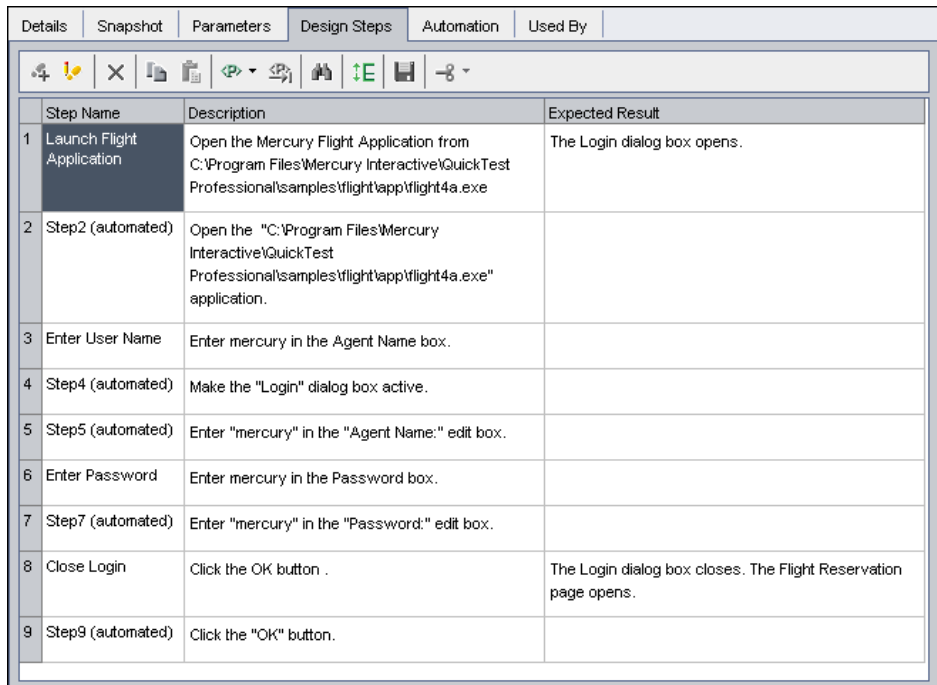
Details | Snapshot | Parameters | Design Steps | Automation | Used By

| | Step Name | Description | Expected Result |
|---|---|---|---|
| 1 | Launch Flight Application | Open the Mercury Flight Application from C:\Program Files\Mercury Interactive\QuickTest Professional\samples\flight\app\flight4a.exe | The Login dialog box opens. |
| 2 | Step2 (automated) | Open the "C:\Program Files\Mercury Interactive\QuickTest Professional\samples\flight\app\flight4a.exe" application. | |
| 3 | Enter User Name | Enter mercury in the Agent Name box. | |
| 4 | Step4 (automated) | Make the "Login" dialog box active. | |
| 5 | Step5 (automated) | Enter "mercury" in the "Agent Name:" edit box. | |
| 6 | Enter Password | Enter mercury in the Password box. | |
| 7 | Step7 (automated) | Enter "mercury" in the "Password:" edit box. | |
| 8 | Close Login | Click the OK button . | The Login dialog box closes. The Flight Reservation page opens. |
| 9 | Step9 (automated) | Click the "OK" button. | |